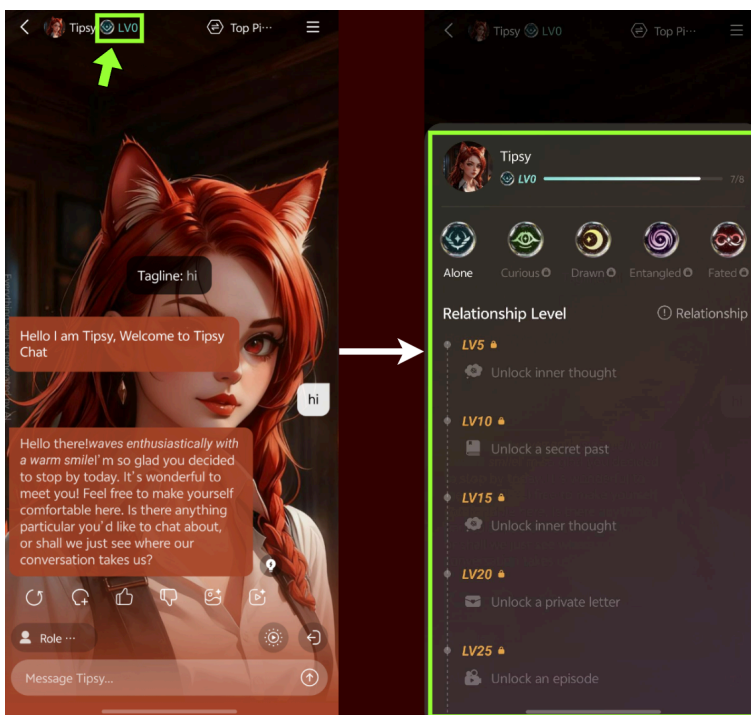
Tipsy LV0

Top Pi···

Tagline: hi

Hello I am Tipsy, Welcome to Tipsy Chat

hi

Hello there!*waves enthusiastically with a warm smile*I'm so glad you decided to stop by today. It's wonderful to meet you! Feel free to make yourself comfortable here. Is there anything particular you'd like to chat about, or shall we just see where our conversation takes us?

Role ···

Message Tipsy...

Tipsy LV0

Top Pi···

Tipsy

LV0

7/8

Alone

Curious

Drawn

Entangled

Fated

Relationship Level

Relationship

LV5

Unlock inner thought

LV10

Unlock a secret past

LV15

Unlock inner thought

LV20

Unlock a private letter

LV25

Unlock an episode